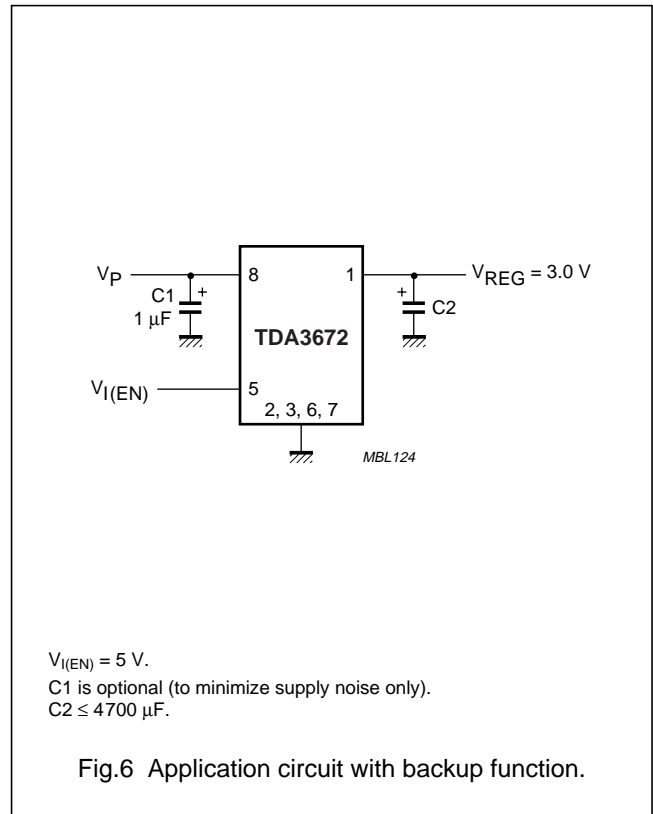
$V_P$

8

1

$V_{REG} = 3.0$ V

C1

+

1 μF

+

C2

TDA3672

$V_{I(EN)}$

5

2, 3, 6, 7

MBL124

$V_{I(EN)} = 5$ V.

C1 is optional (to minimize supply noise only).

C2 ≤ 4700 μF.

Fig.6 Application circuit with backup function.